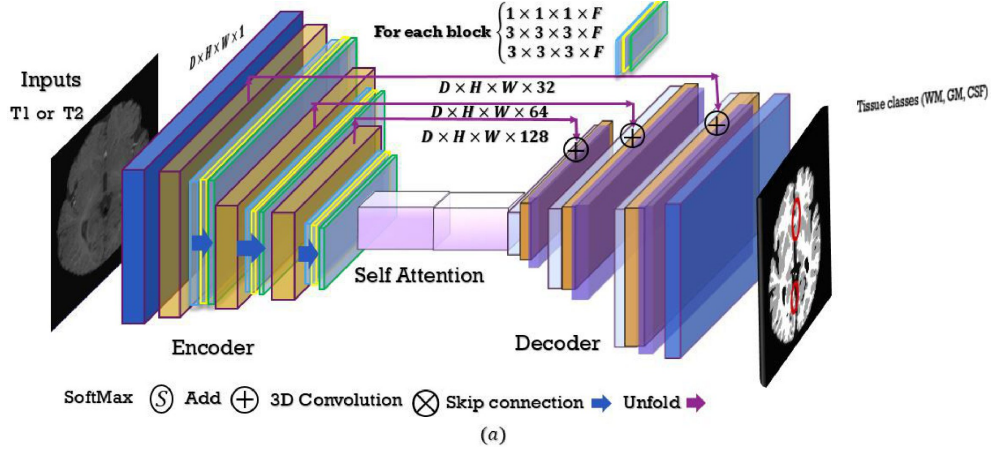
Inputs

T1 or T2

$D \times H \times W \times 1$

For each block $\begin{cases} 1 \times 1 \times 1 \times F \\ 3 \times 3 \times 3 \times F \\ 3 \times 3 \times 3 \times F \end{cases}$

$D \times H \times W \times 32$

$D \times H \times W \times 64$

$D \times H \times W \times 128$

Tissue classes (WM, GM, CSF)

Self Attention

Encoder

Decoder

SoftMax $S$ Add $\oplus$ 3D Convolution $\otimes$ Skip connection Unfold

$(a)$